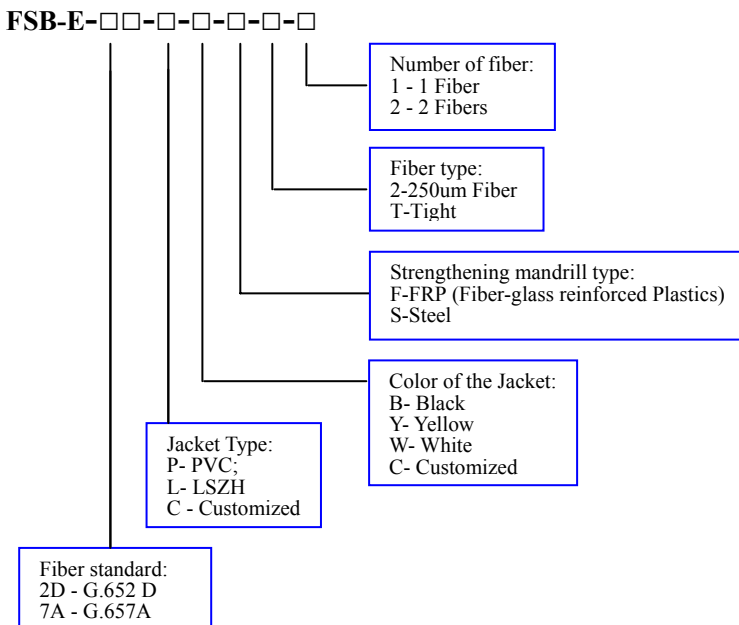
FSB-E-□□-□-□-□-□-□

Number of fiber:
1 - 1 Fiber
2 - 2 Fibers

Fiber type:
2-250um Fiber
T-Tight

Strengthening mandrill type:
F-FRP (Fiber-glass reinforced Plastics)
S-Steel

Color of the Jacket:
B- Black
Y- Yellow
W- White
C- Customized

Jacket Type:
P- PVC;
L- LSZH
C - Customized

Fiber standard:
2D - G.652 D
7A - G.657A